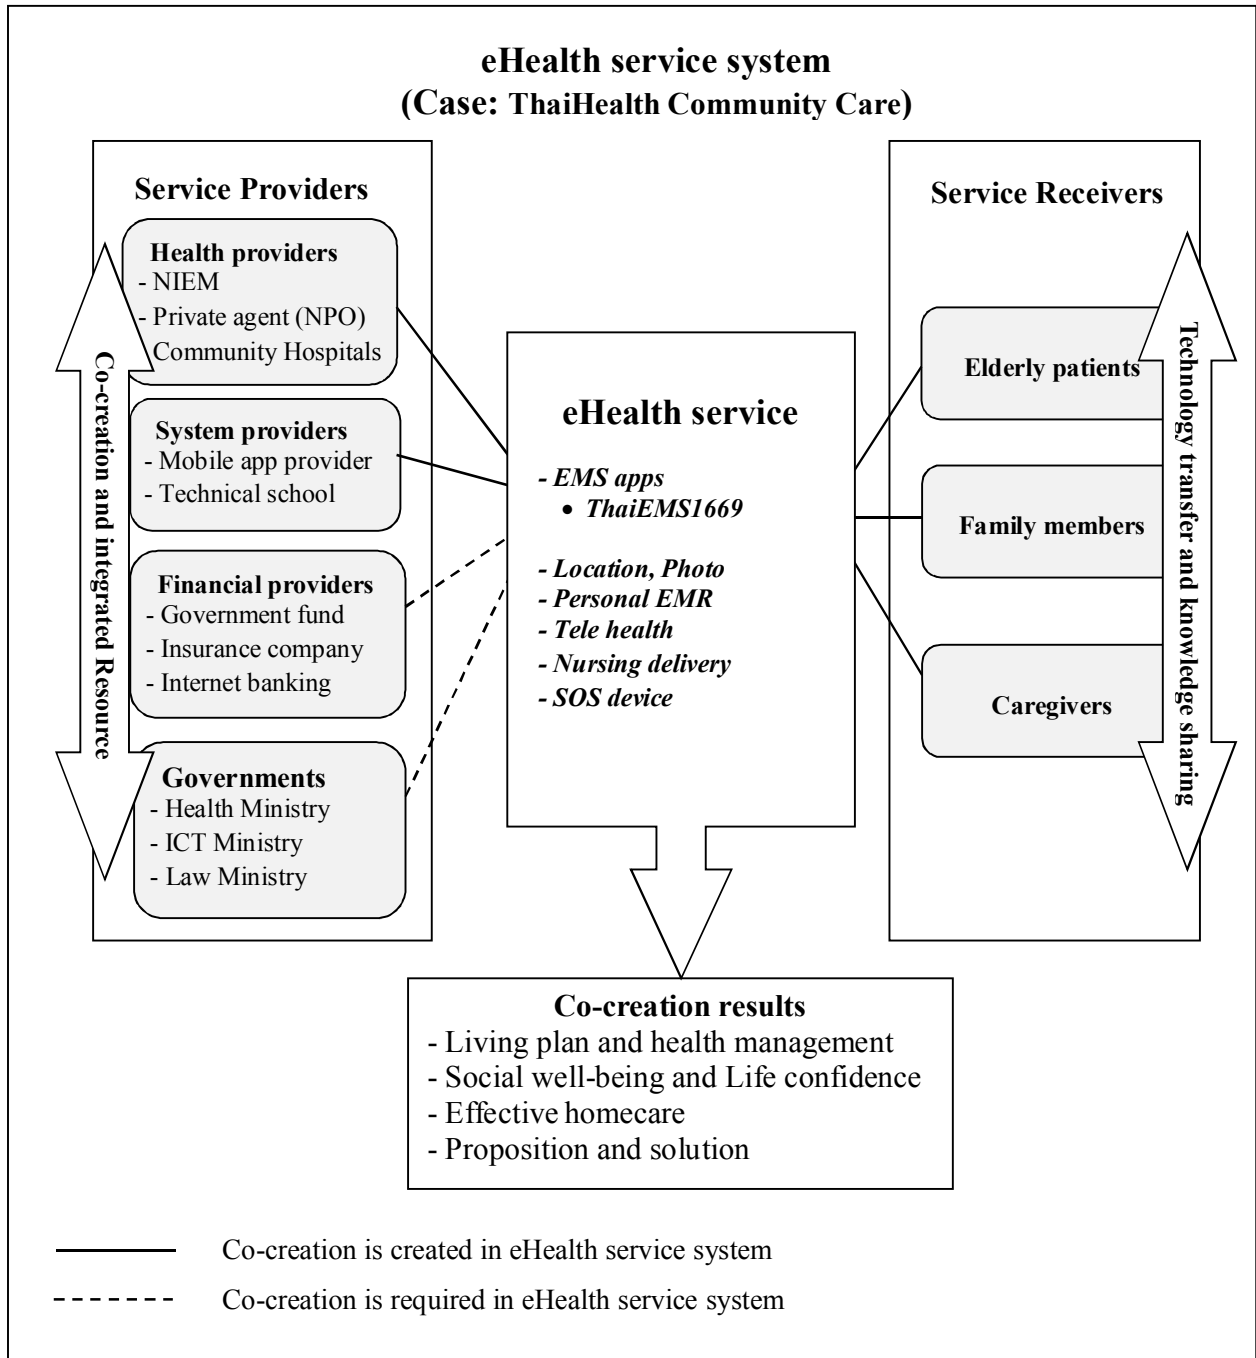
eHealth service system
(Case: ThaiHealth Community Care)

Service Providers

Health providers
- NIEM
- Private agent (NPO)
- Community Hospitals

System providers
- Mobile app provider
- Technical school

Financial providers
- Government fund
- Insurance company
- Internet banking

Governments
- Health Ministry
- ICT Ministry
- Law Ministry

Co-creation and integrated Resource

eHealth service
- EMS apps
• ThaiEMS1669
- Location, Photo
- Personal EMR
- Tele health
- Nursing delivery
- SOS device

Service Receivers

Elderly patients

Family members

Caregivers

Technology transfer and knowledge sharing

Co-creation results
- Living plan and health management
- Social well-being and Life confidence
- Effective homecare
- Proposition and solution

Co-creation is created in eHealth service system

Co-creation is required in eHealth service system